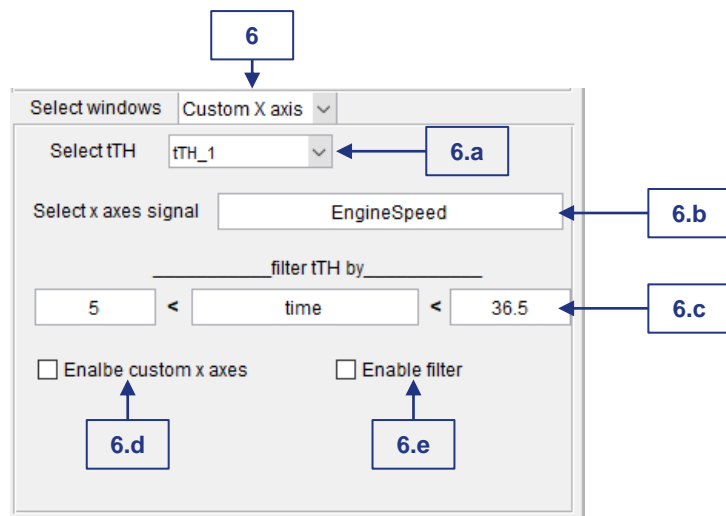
6

Select windows Custom X axis

Select tTH tTH_1

6.a

Select x axes signal EngineSpeed

6.b

____________filter tTH by____________

5 < time < 36.5

6.c

Enalbe custom x axes

Enable filter

6.d

6.e